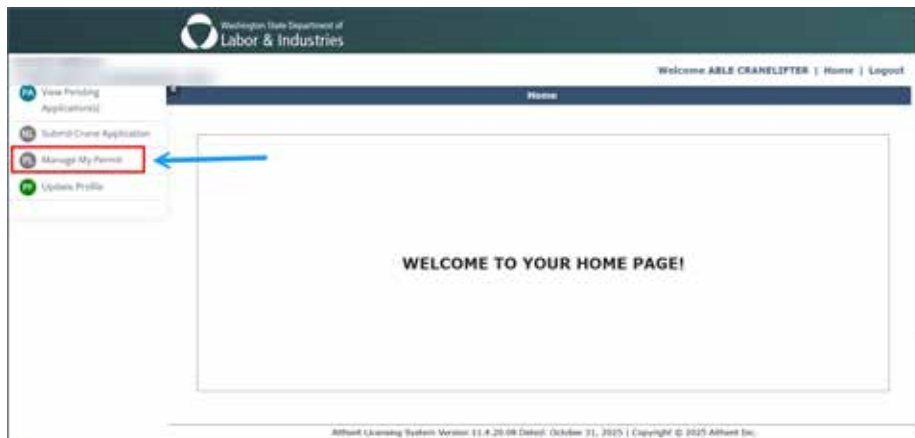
Washington State Department of
Labor & Industries

Welcome ABLE CRANELIFTER | Home | Logout

PA View Pending Application(s)
SC Submit Crane Application
ML Manage My Permit
UP Update Profile

Home

WELCOME TO YOUR HOME PAGE!

Altheet Licensing System Version 11.4.20.08 Dated: October 31, 2025 | Copyright © 2025 Altheet Inc.